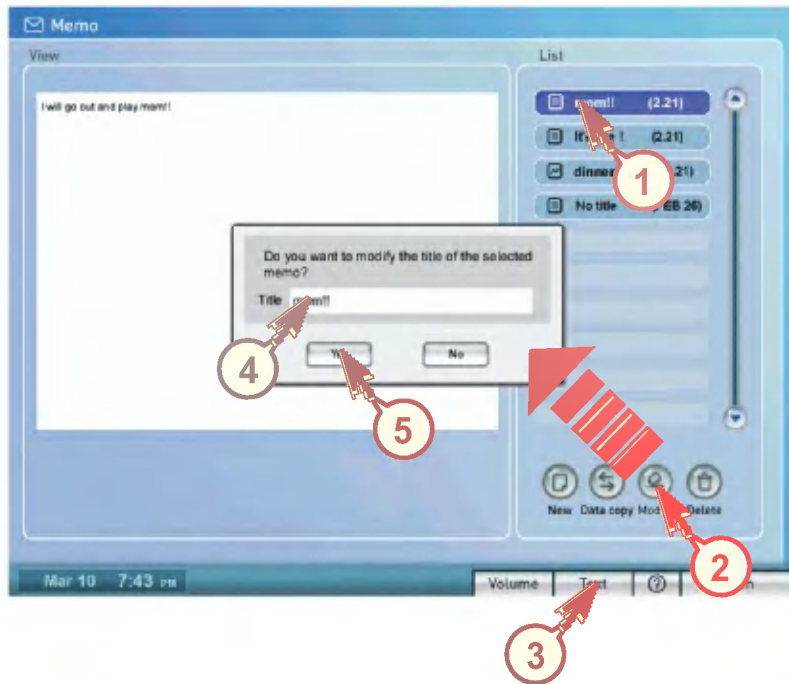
Memo

View

I will go out and play mom!!

List

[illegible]om!! (2.21)

It's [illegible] ! (2.21)

dinner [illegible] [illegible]21)

No title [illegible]EB 26)

Do you want to modify the title of the selected memo?

Title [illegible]om!!

Y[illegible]

No

New Data copy Mo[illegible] Delete

Mar 10 7:43 PM

Volume

T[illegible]t

?

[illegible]n

1

2

3

4

5